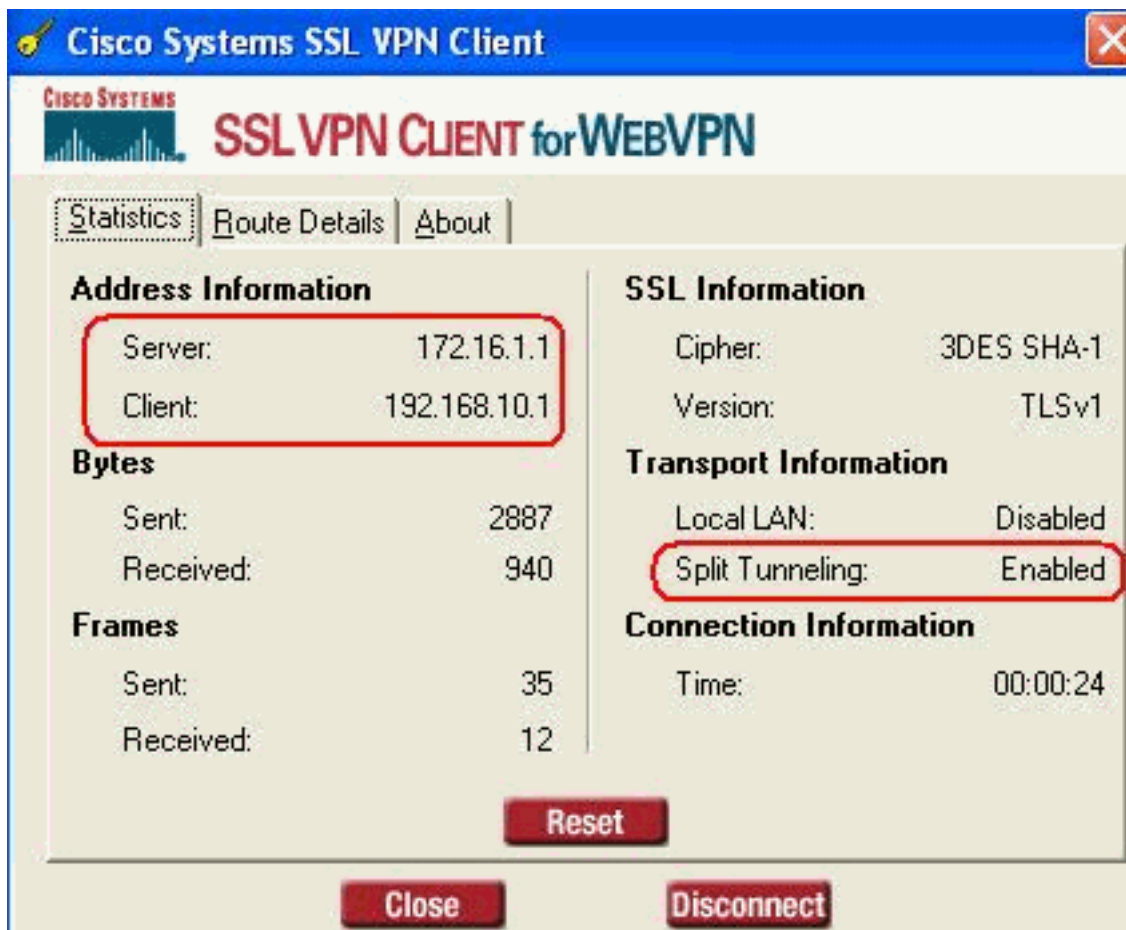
Cisco Systems SSL VPN Client

CISCO SYSTEMS
SSL VPN CLIENT for WEBVPN

Statistics | Route Details | About

Address Information
Server: 172.16.1.1
Client: 192.168.10.1

Bytes
Sent: 2887
Received: 940

Frames
Sent: 35
Received: 12

SSL Information
Cipher: 3DES SHA-1
Version: TLSv1

Transport Information
Local LAN: Disabled
Split Tunneling: Enabled

Connection Information
Time: 00:00:24

Reset

Close
Disconnect